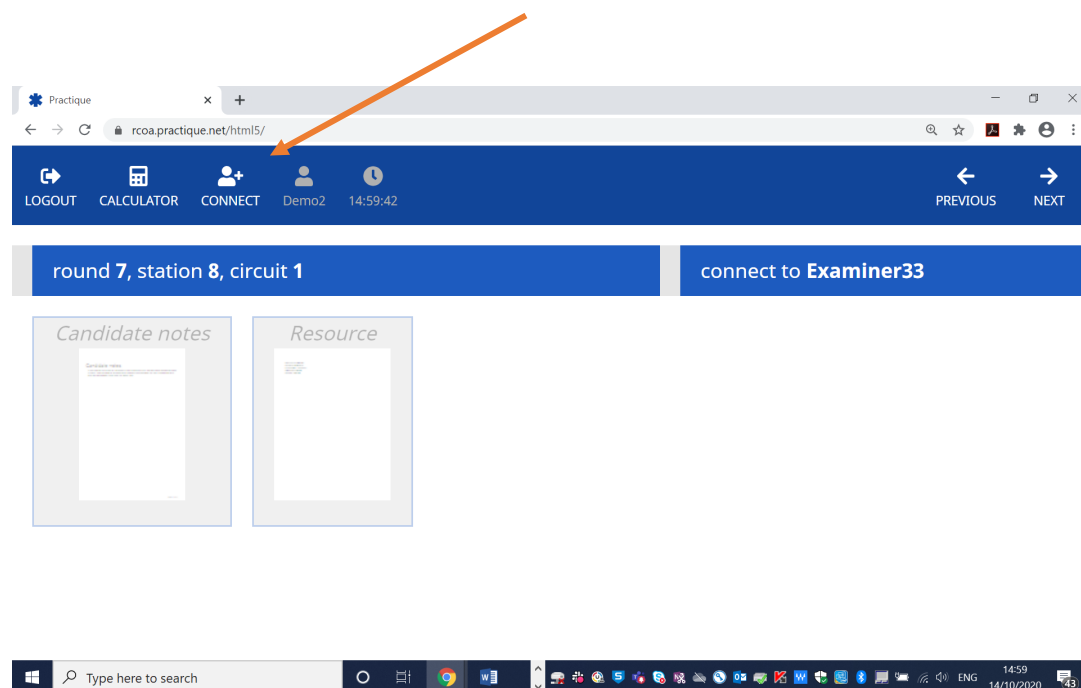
Practique

rcoa.practique.net/html5/

LOGOUT CALCULATOR CONNECT Demo2 14:59:42

PREVIOUS NEXT

round 7, station 8, circuit 1

connect to Examiner33

Candidate notes

Resource

Type here to search

ENG 14:59 14/10/2020

43